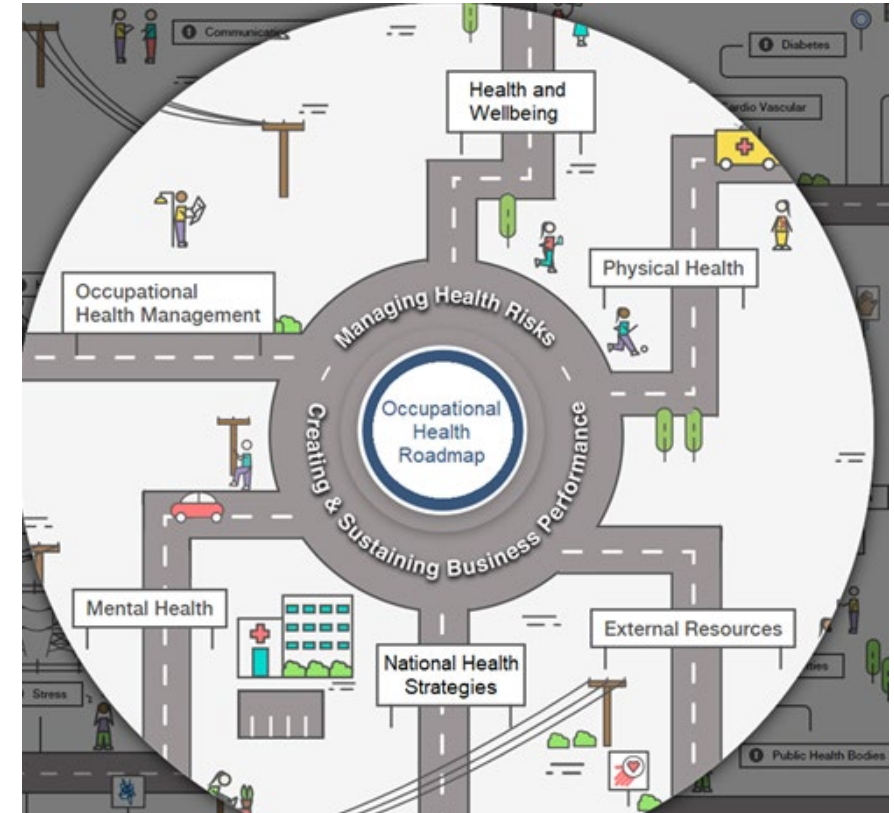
Communicati

Diabetes

ardio Vascular

Health and Wellbeing

Physical Health

Occupational Health Management

Managing Health Risks

Occupational Health Roadmap

Creating & Sustaining Business Performance

Mental Health

National Health Strategies

External Resources

Stress

ities

Public Health Bodies